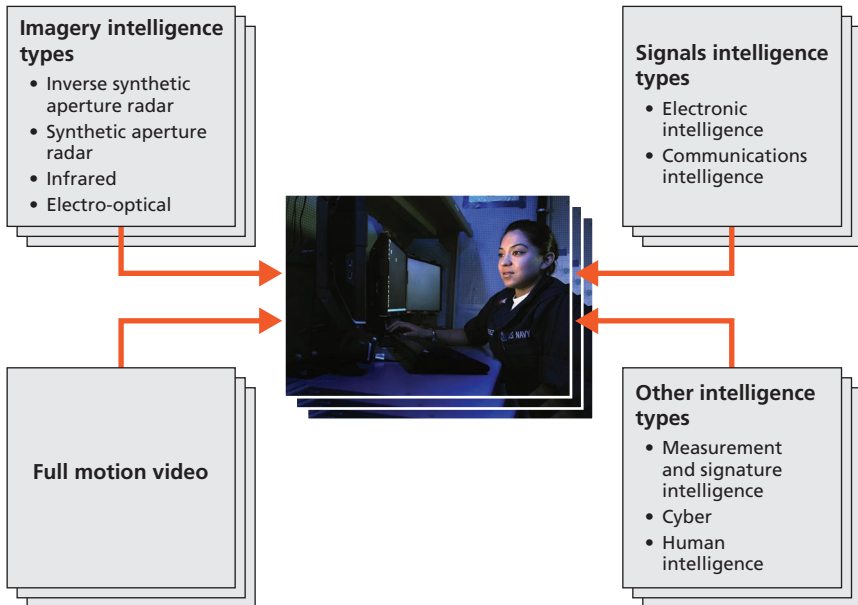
Imagery intelligence types
• Inverse synthetic aperture radar
• Synthetic aperture radar
• Infrared
• Electro-optical

Signals intelligence types
• Electronic intelligence
• Communications intelligence

U.S. NAVY

Full motion video

Other intelligence types
• Measurement and signature intelligence
• Cyber
• Human intelligence